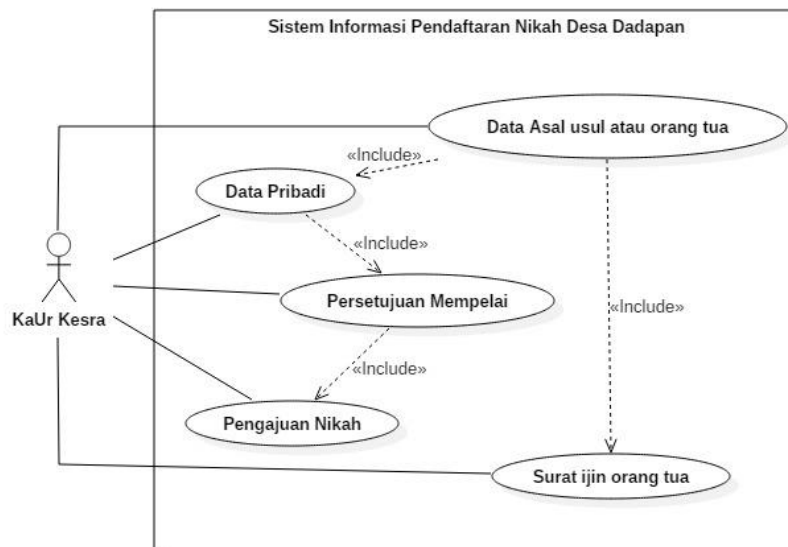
Sistem Informasi Pendaftaran Nikah Desa Dadapan

Data Asal usul atau orang tua

«Include»

Data Pribadi

«Include»

KaUr Kesra

Persetujuan Mempelai

«Include»

«Include»

Pengajuan Nikah

Surat ijin orang tua